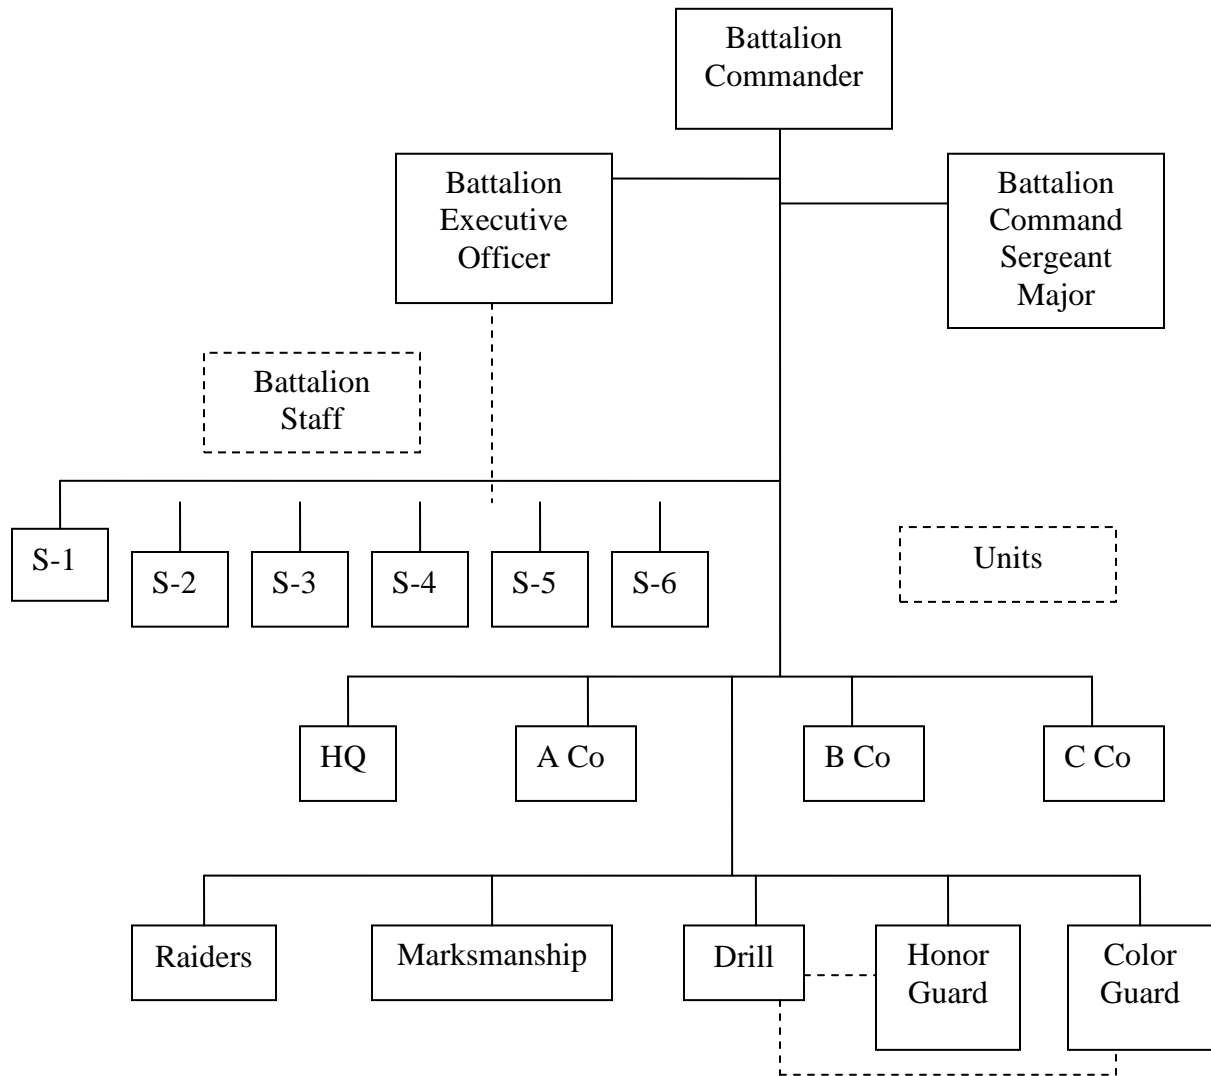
Battalion Commander

Battalion Executive Officer

Battalion Command Sergeant Major

Battalion Staff

S-1

S-2

S-3

S-4

S-5

S-6

Units

HQ

A Co

B Co

C Co

Raiders

Marksmanship

Drill

Honor Guard

Color Guard